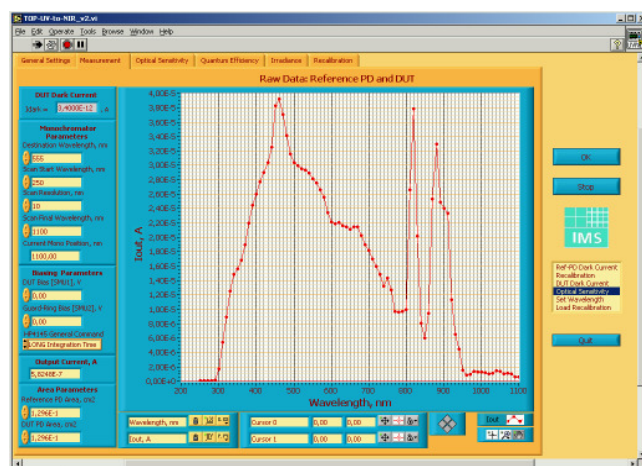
TOP-UV-to-NIR_v2.vi

File Edit Operate Tools Browse Window Help

General Settings | Measurement | Optical Sensitivity | Quantum Efficiency | Irradiance | Recalibration

DUT Dark Current

Idark = 3,4000E-12 A

Monochromator Parameters

Destination Wavelength, nm

555

Scan Start Wavelength, nm

250

Scan Resolution, nm

10

Scan Final Wavelength, nm

1100

Current Mono Position, nm

1100,00

Biasing Parameters

DUT Bias [SMU1], V

0,00

Guard-Ring Bias [SMU2], V

0,00

HP4145 General Command

LONG Integration Time

Output Current, A

5,8248E-7

Area Parameters

Reference PD Area, cm2

1,296E-1

DUT PD Area, cm2

1,296E-1

Raw Data: Reference PD and DUT

4,00E-5
3,80E-5
3,60E-5
3,40E-5
3,20E-5
3,00E-5
2,80E-5
2,60E-5
2,40E-5
2,20E-5
2,00E-5
1,80E-5
1,60E-5
1,40E-5
1,20E-5
1,00E-5
8,00E-6
6,00E-6
4,00E-6
2,00E-6
0,00E+0

Iout, A

200 300 400 500 600 700 800 900 1000 1100

Wavelength, nm

Wavelength, nm

Iout, A

Cursor 0 0,00 0,00

Cursor 1 0,00 0,00

Iout

OK

Stop

IMS

Ref-PD Dark Current
Recalibration
DUT Dark Current
Optical Sensitivity
Set Wavelength
Load Recalibration

Quit